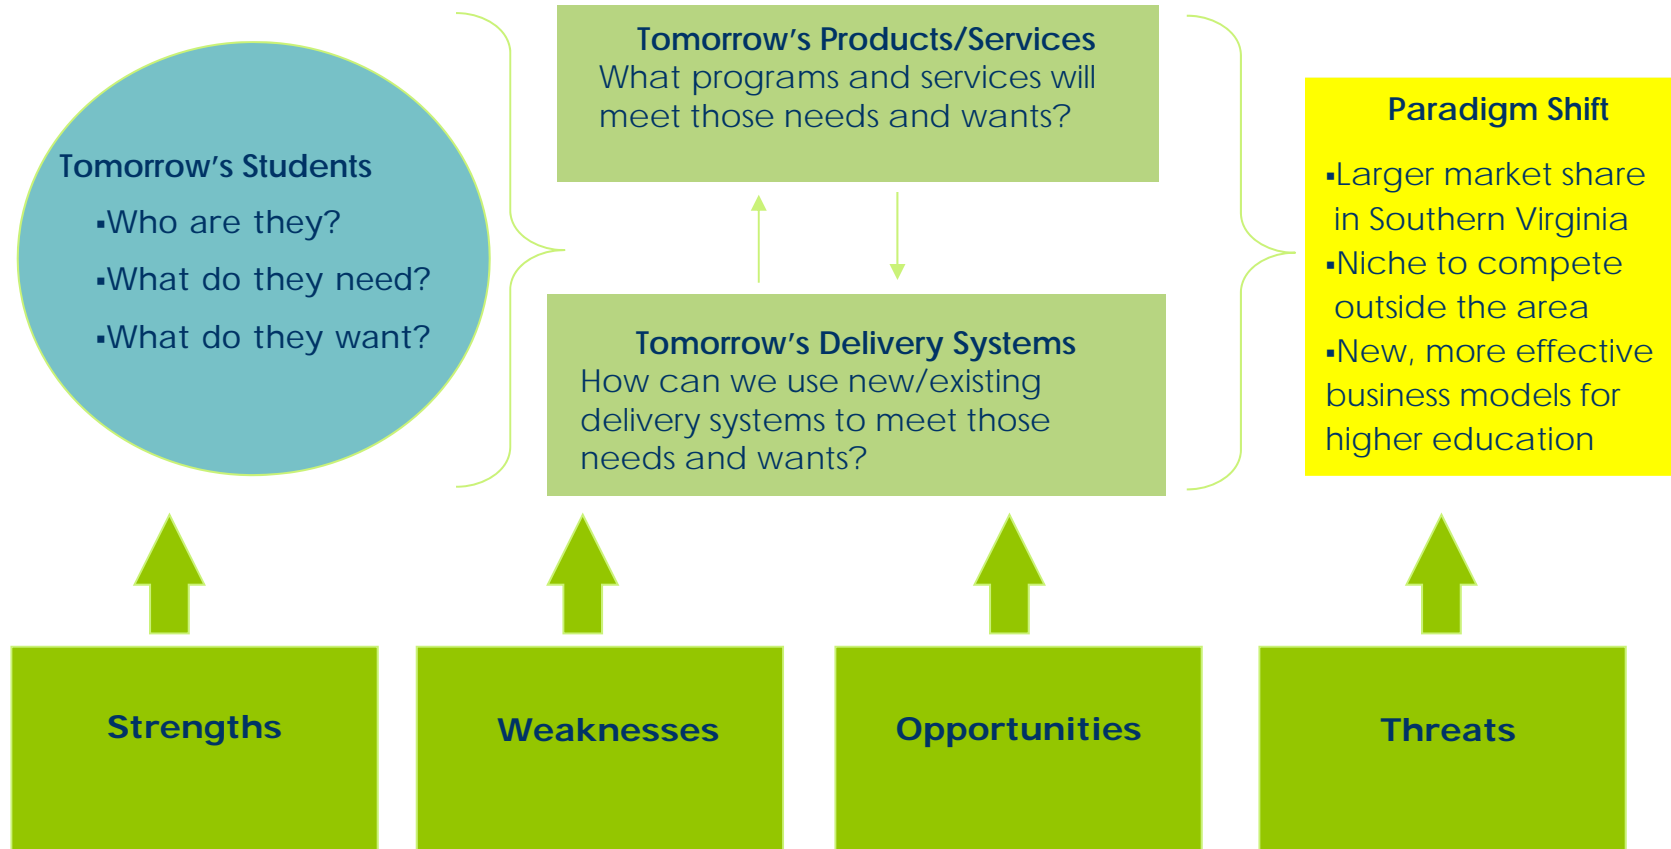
Tomorrow's Students
▪Who are they?
▪What do they need?
▪What do they want?

Tomorrow's Products/Services
What programs and services will meet those needs and wants?

Tomorrow's Delivery Systems
How can we use new/existing delivery systems to meet those needs and wants?

Paradigm Shift
▪Larger market share in Southern Virginia
▪Niche to compete outside the area
▪New, more effective business models for higher education

Strengths

Weaknesses

Opportunities

Threats